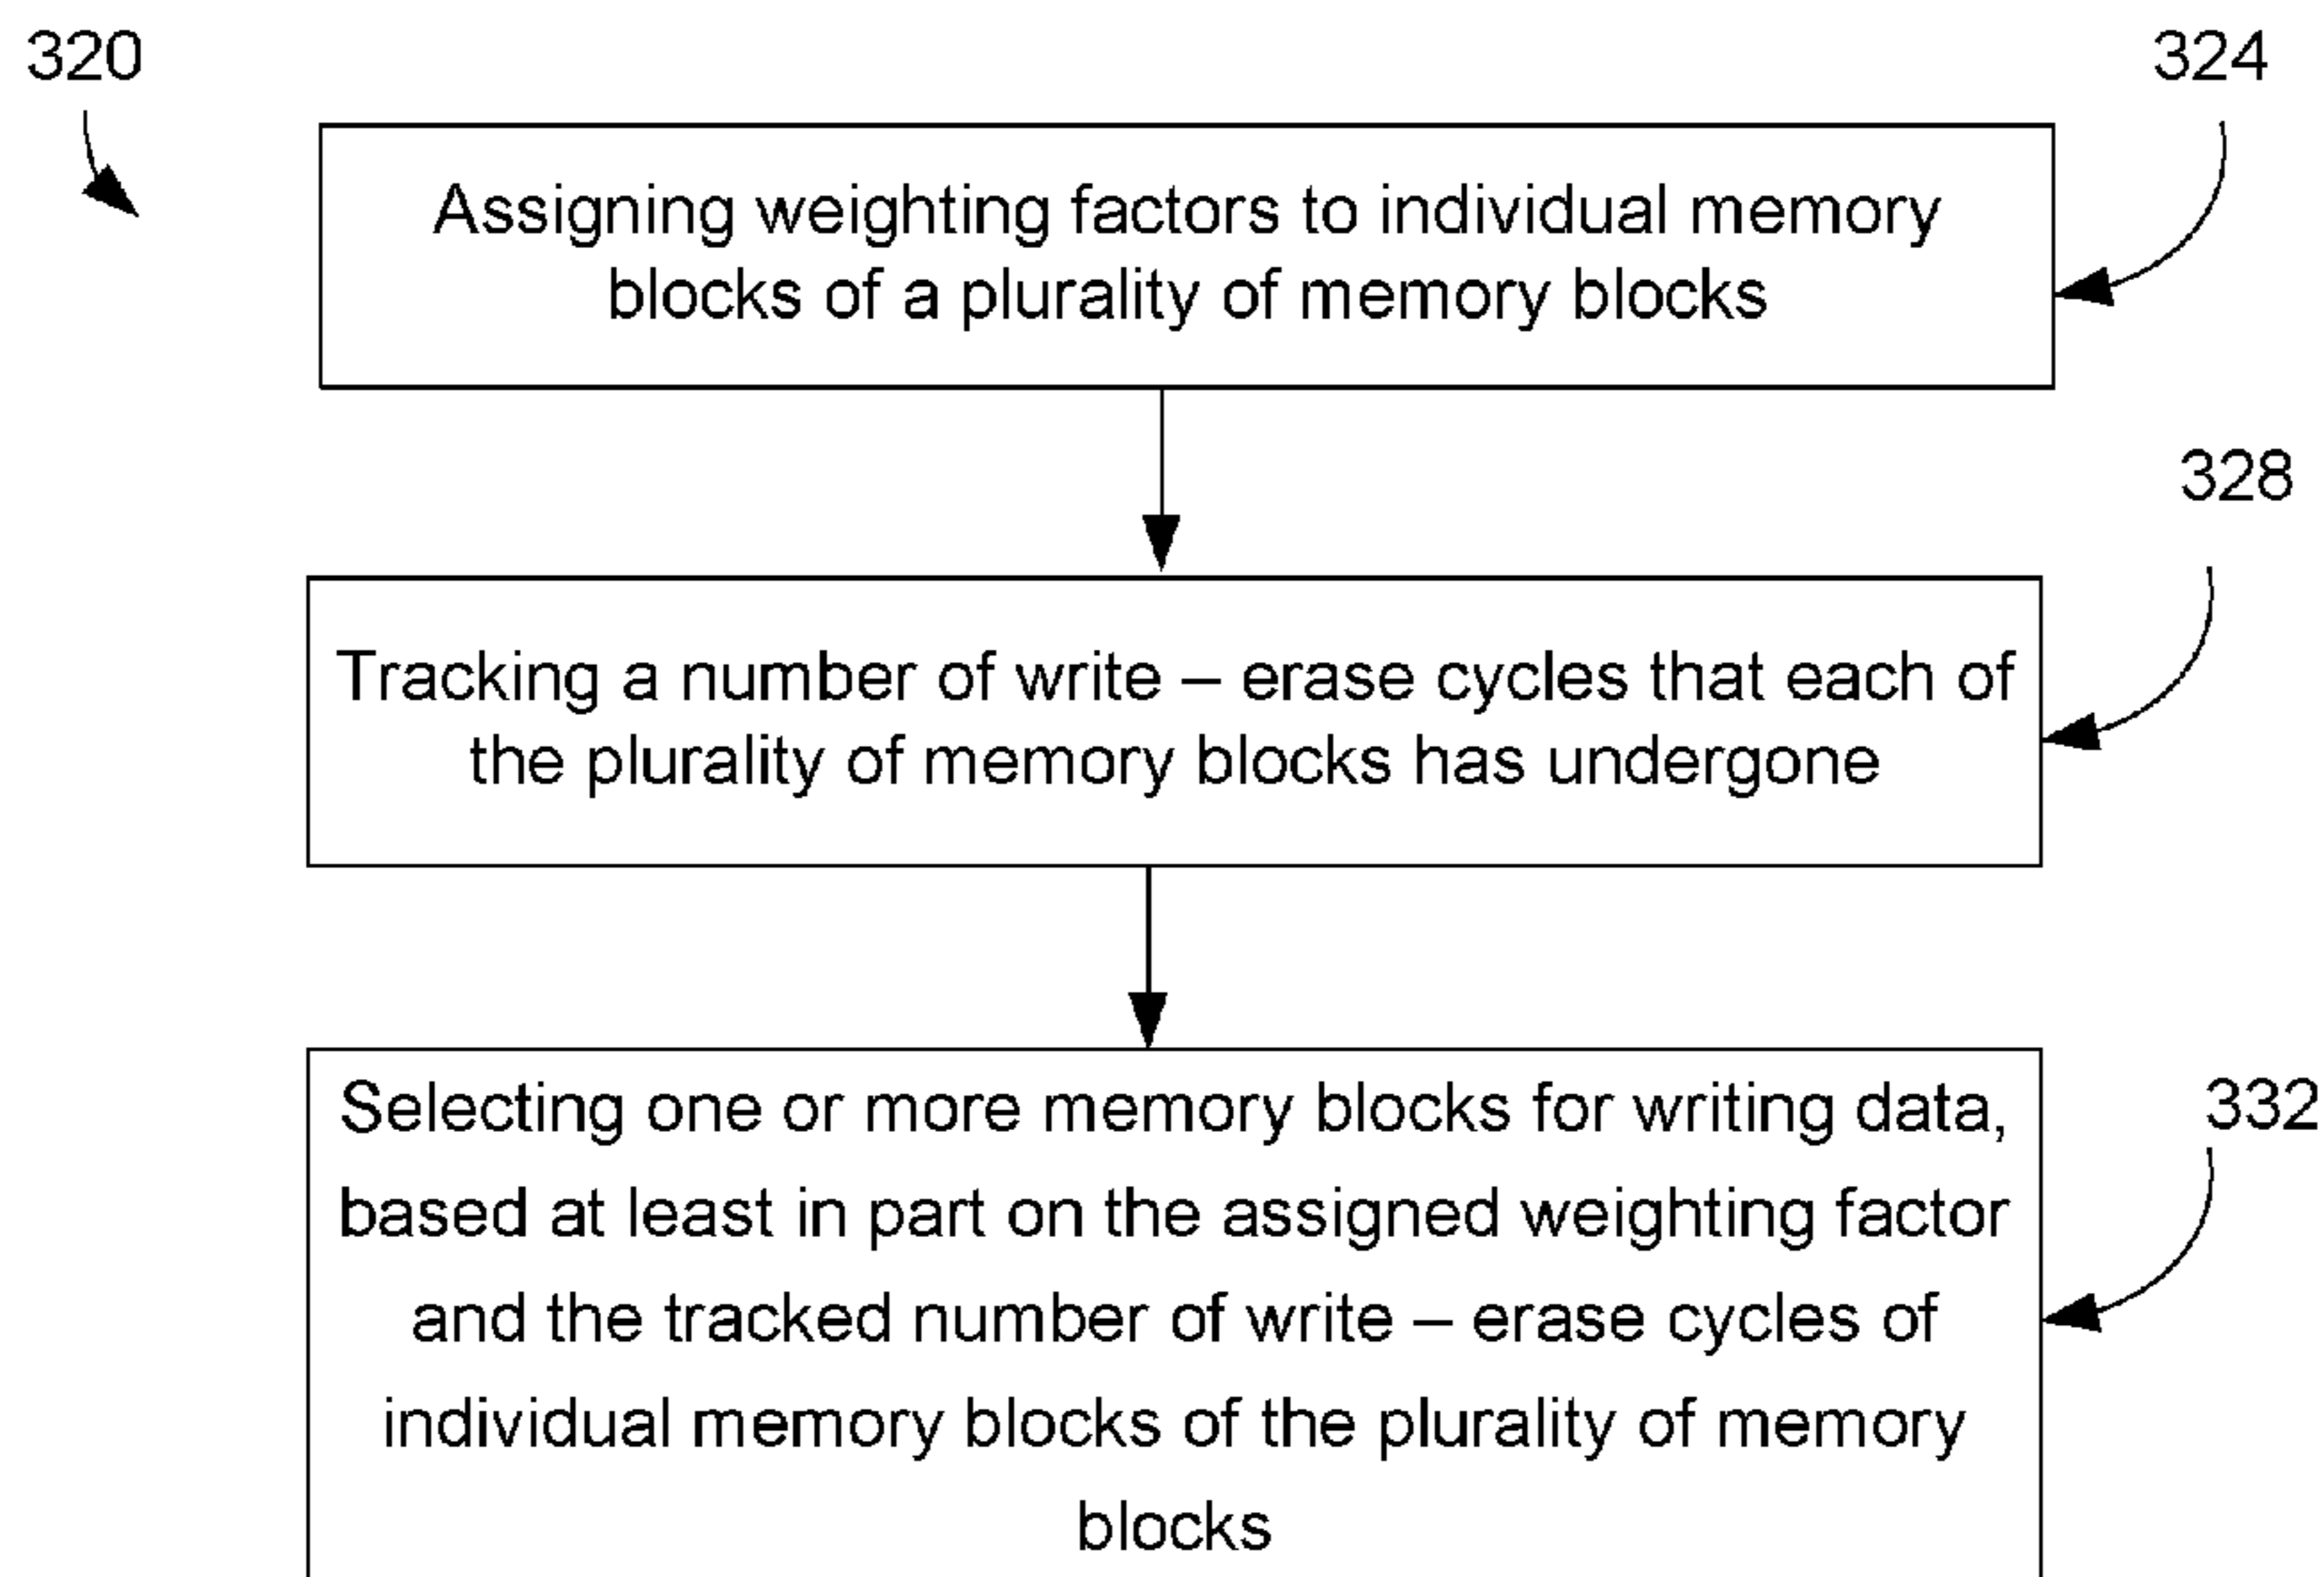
320

324

Assigning weighting factors to individual memory blocks of a plurality of memory blocks

328

Tracking a number of write – erase cycles that each of the plurality of memory blocks has undergone

332

Selecting one or more memory blocks for writing data, based at least in part on the assigned weighting factor and the tracked number of write – erase cycles of individual memory blocks of the plurality of memory blocks